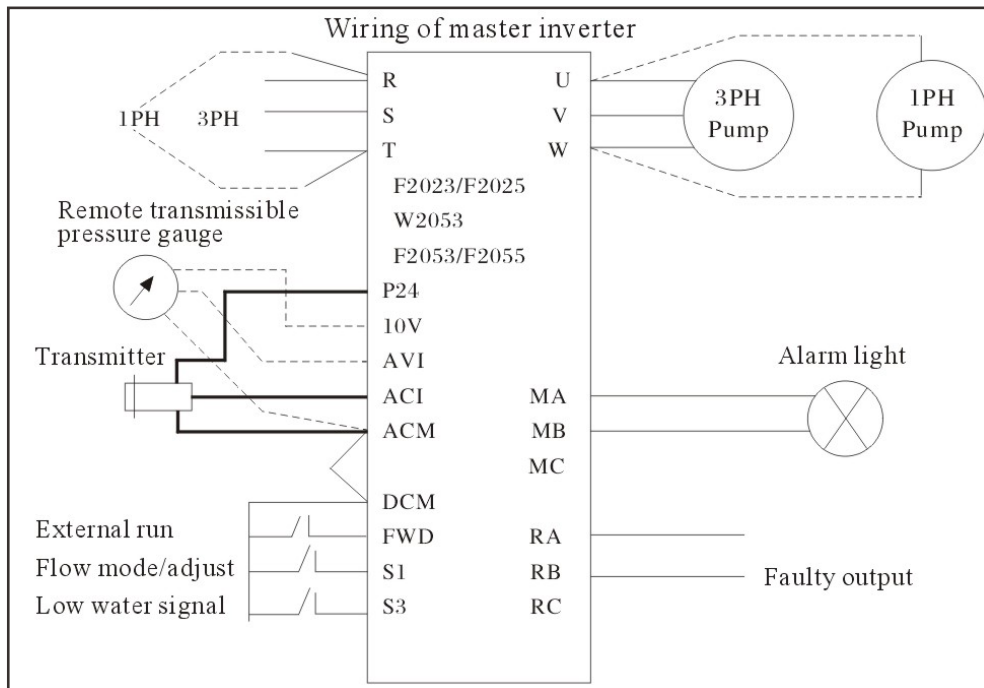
Wiring of master inverter

1PH 3PH

R
S
T

U
V
W

3PH Pump

1PH Pump

F2023/F2025
W2053
F2053/F2055

Remote transmissible pressure gauge

P24
10V
AVI
ACI
ACM

Transmitter

MA
MB
MC

Alarm light

DCM
FWD
S1
S3

RA
RB
RC

External run
Flow mode/adjust
Low water signal

Faulty output